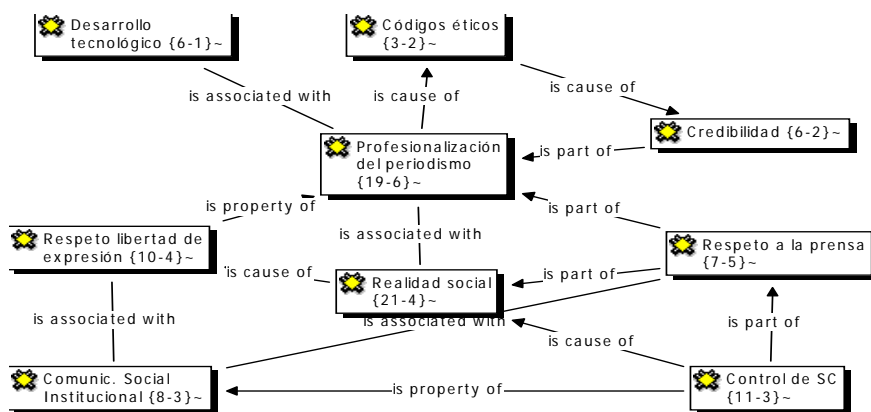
Desarrollo tecnológico {6-1}~

Códigos éticos {3-2}~

is associated with

is cause of

is cause of

Credibilidad {6-2}~

Profesionalización del periodismo {19-6}~

is part of

is property of

is part of

Respeto libertad de expresión {10-4}~

is associated with

Respeto a la prensa {7-5}~

'is cause of

Realidad social {21-4}~

is part of

is associated with

is associated with

is part of

is cause of

Comunic. Social Institucional {8-3}~

is property of

Control de SC {11-3}~